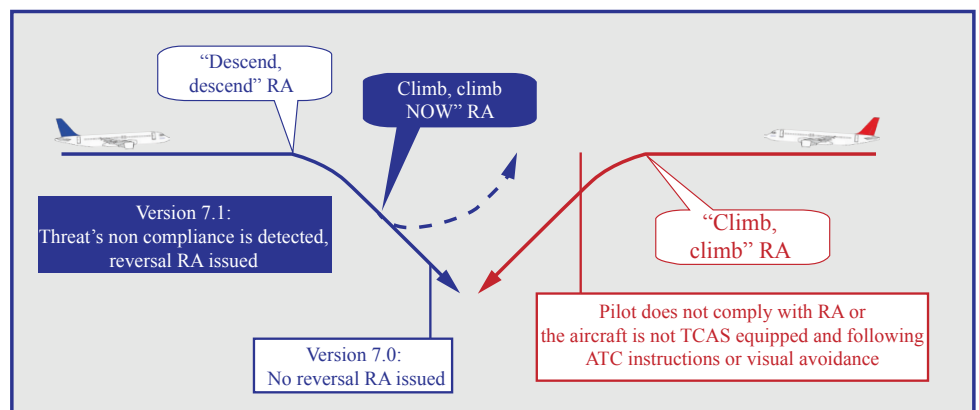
“Descend, descend” RA

Climb, climb NOW” RA

“Climb, climb” RA

Version 7.1:
Threat’s non compliance is detected, reversal RA issued

Version 7.0:
No reversal RA issued

Pilot does not comply with RA or the aircraft is not TCAS equipped and following ATC instructions or visual avoidance